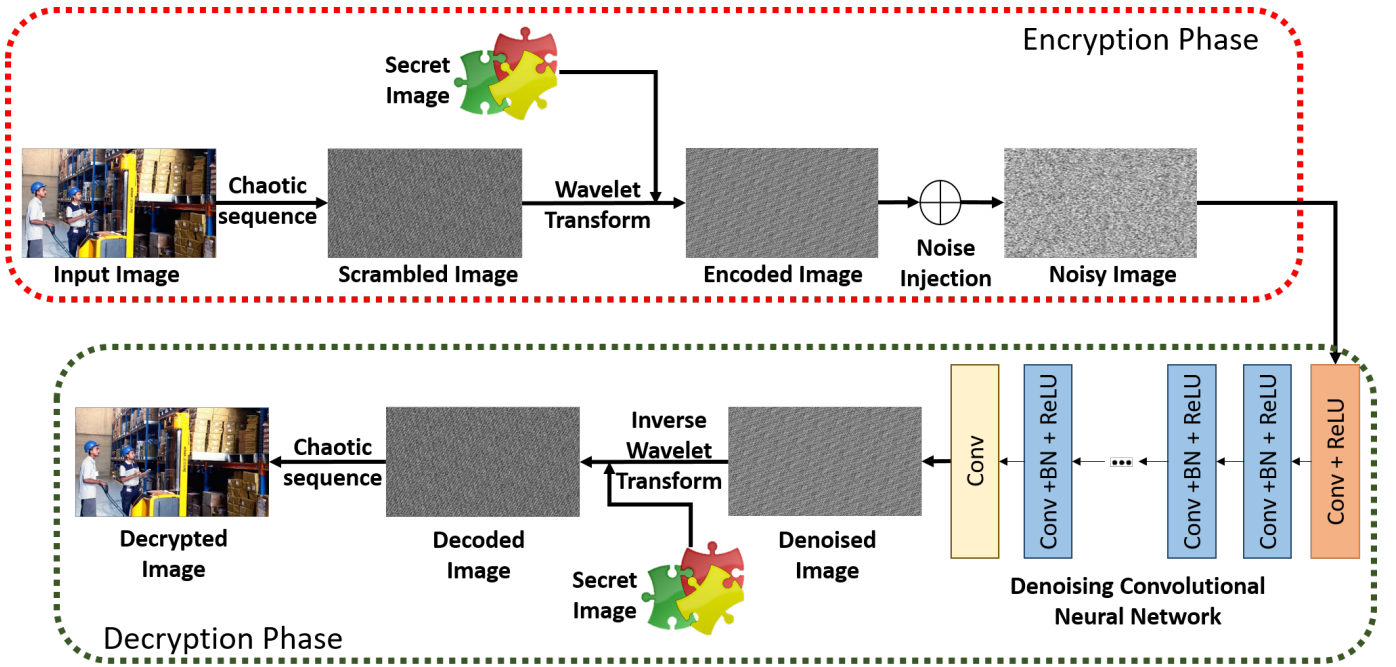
Encryption Phase

Secret Image

Chaotic sequence

Wavelet Transform

Input Image

Scrambled Image

Encoded Image

Noise Injection

Noisy Image

Conv + ReLU

Conv +BN + ReLU

Conv +BN + ReLU

•••

Conv +BN + ReLU

Conv

Denoising Convolutional Neural Network

Denoised Image

Inverse Wavelet Transform

Secret Image

Decoded Image

Chaotic sequence

Decrypted Image

Decryption Phase